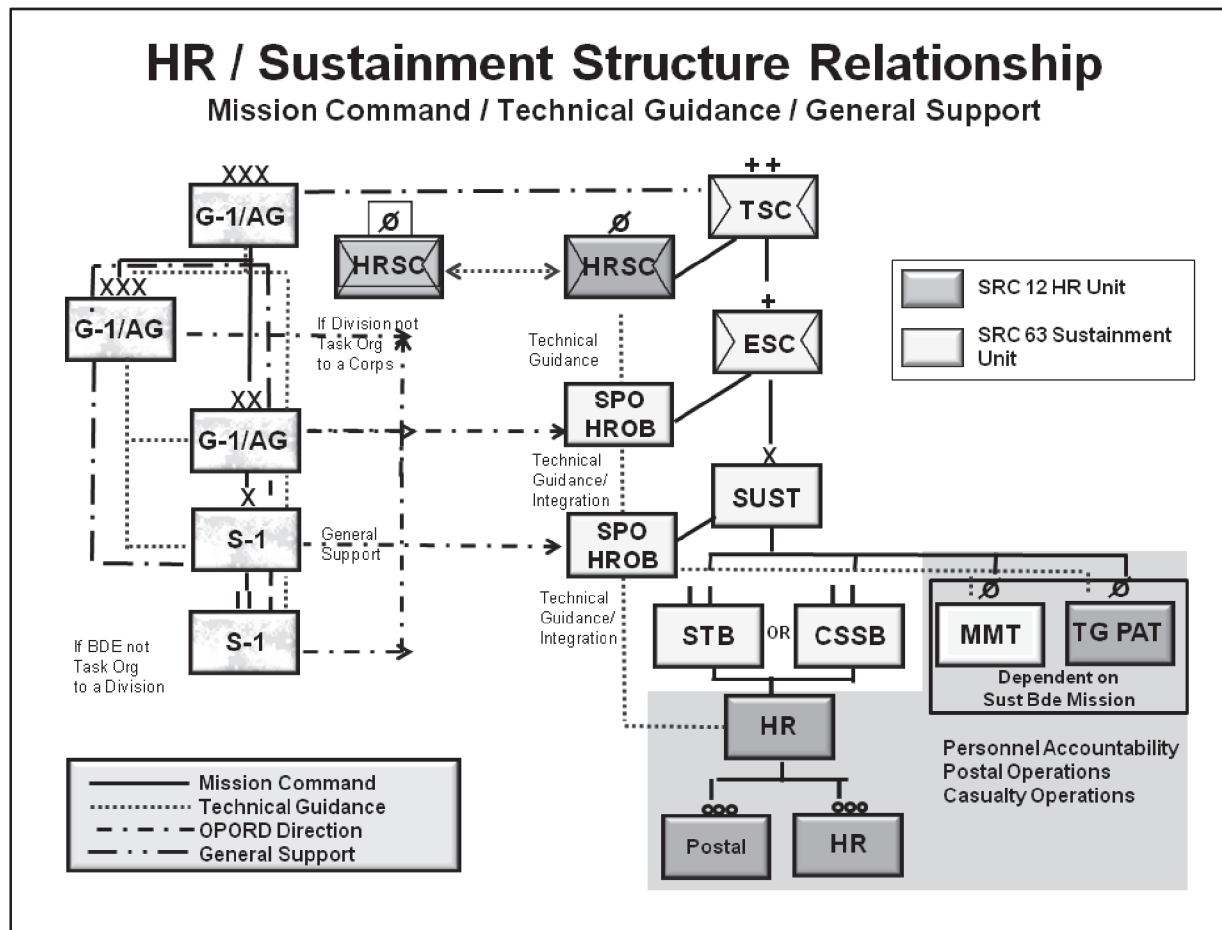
HR / Sustainment Structure Relationship
Mission Command / Technical Guidance / General Support

XXX
G-1/AG

XXX
G-1/AG

XX
G-1/AG

X
S-1

S-1

If BDE not Task Org to a Division

If Division not Task Org to a Corps

General Support

Ø
HRSC

Ø
HRSC

Technical Guidance

SPO HROB

Technical Guidance/ Integration

SPO HROB

Technical Guidance/ Integration

++
TSC

+
ESC

X
SUST

STB
OR
CSSB

HR

Postal

HR

Ø
MMT

Ø
TG PAT

Dependent on Sust Bde Mission

SRC 12 HR Unit

SRC 63 Sustainment Unit

Personnel Accountability
Postal Operations
Casualty Operations

Mission Command
Technical Guidance
OPORD Direction
General Support